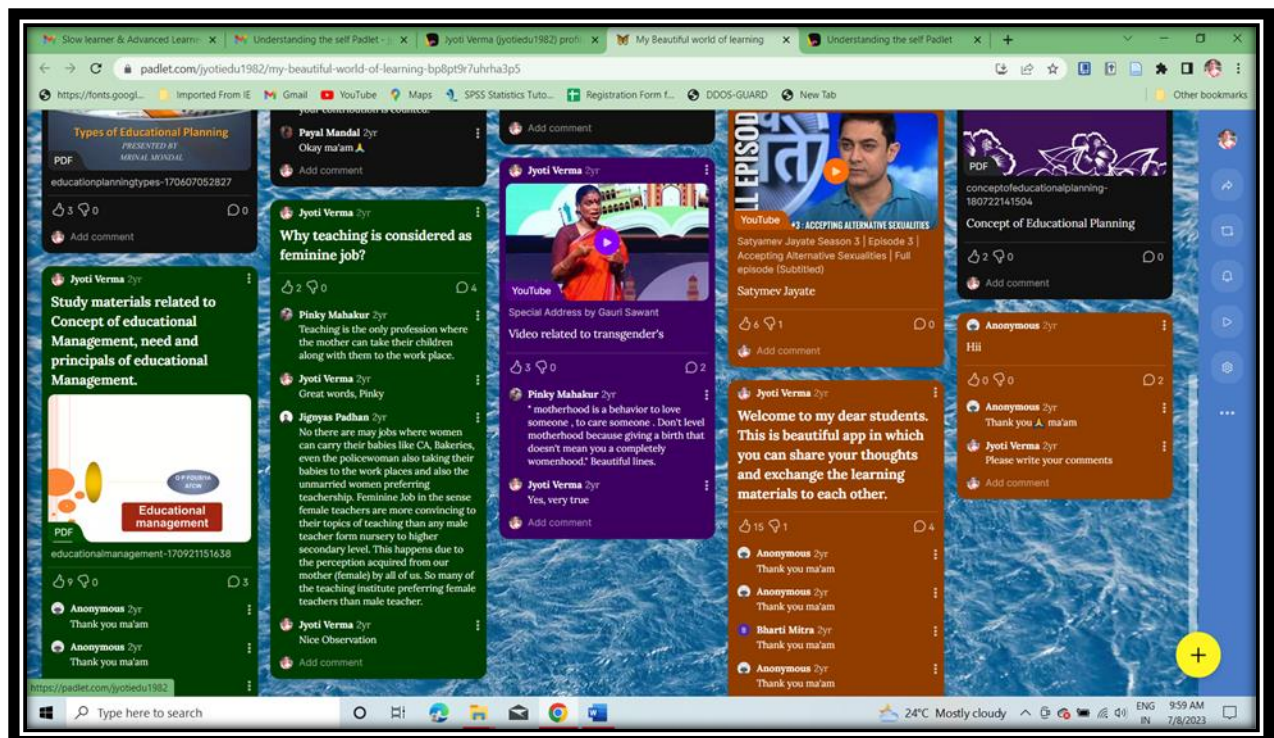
Slow learner & Advanced Learne × | Understanding the self Padlet - × | Jyoti Verma (jyotiedu1982) profi × | My Beautiful world of learning × | Understanding the self Padlet × | +

padlet.com/jyotiedu1982/my-beautiful-world-of-learning-bp8pt9r7uhrha3p5

https://fonts.googl... | Imported From IE | Gmail | YouTube | Maps | SPSS Statistics Tuto... | Registration Form f... | DDOS-GUARD | New Tab | Other bookmarks

Types of Educational Planning
PRESENTED BY
MRINAL MONDAL
PDF
educationplanningtypes-170607052827
3 0 0
Add comment

Jyoti Verma 2yr
Study materials related to Concept of educational Management, need and principals of educational Management.
O P FOUNDATION
Educational management
PDF
educationalmanagement-170921151638
9 0 3
Anonymous 2yr
Thank you ma'am
Anonymous 2yr
Thank you ma'am

your contribution is counted.
Payal Mandal 2yr
Okay ma'am
Add comment

Jyoti Verma 2yr
Why teaching is considered as feminine job?
2 0 4
Pinky Mahakur 2yr
Teaching is the only profession where the mother can take their children along with them to the work place.
Jyoti Verma 2yr
Great words, Pinky
Jignyas Padhan 2yr
No there are may jobs where women can carry their babies like CA, Bakeries, even the policewoman also taking their babies to the work places and also the unmarried women preferring teachership. Feminine Job in the sense female teachers are more convincing to their topics of teaching than any male teacher form nursery to higher secondary level. This happens due to the perception acquired from our mother (female) by all of us. So many of the teaching institute preferring female teachers than male teacher.
Jyoti Verma 2yr
Nice Observation
Add comment

Add comment

Jyoti Verma 2yr
YouTube
Special Address by Gauri Sawant
Video related to transgender's
3 0 2
Pinky Mahakur 2yr
" motherhood is a behavior to love someone , to care someone . Don't level motherhood because giving a birth that doesn't mean you a completely womenhood." Beautiful lines.
Jyoti Verma 2yr
Yes, very true
Add comment

LL EPISOD
YouTube
#3 : ACCEPTING ALTERNATIVE SEXUALITIES
Satyamev Jayate Season 3 | Episode 3 | Accepting Alternative Sexualities | Full episode (Subtitled)
Satymev Jayate
6 1 0
Add comment

Jyoti Verma 2yr
Welcome to my dear students. This is beautiful app in which you can share your thoughts and exchange the learning materials to each other.
15 1 4
Anonymous 2yr
Thank you ma'am
Anonymous 2yr
Thank you ma'am
Bharti Mitra 2yr
Thank you ma'am
Anonymous 2yr
Thank you ma'am

PDF
conceptofeducationalplanning-180722141504
Concept of Educational Planning
2 0 0
Add comment

Anonymous 2yr
Hii
0 0 2
Anonymous 2yr
Thank you ma'am
Jyoti Verma 2yr
Please write your comments
Add comment

https://padlet.com/jyotiedu1982

Type here to search
24°C Mostly cloudy
ENG IN
9:59 AM
7/8/2023